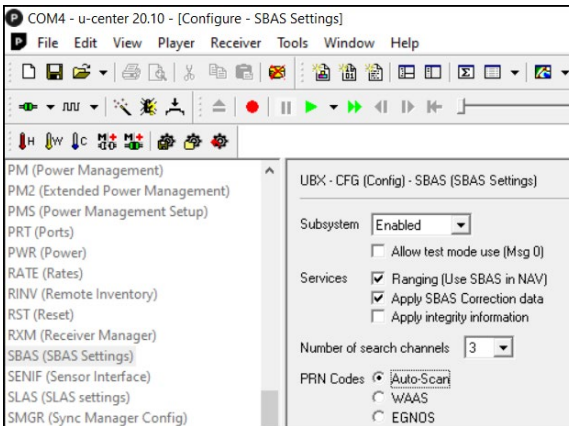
COM4 - u-center 20.10 - [Configure - SBAS Settings]

File Edit View Player Receiver Tools Window Help

PM (Power Management)
PM2 (Extended Power Management)
PMS (Power Management Setup)
PRT (Ports)
PWR (Power)
RATE (Rates)
RINV (Remote Inventory)
RST (Reset)
RXM (Receiver Manager)
SBAS (SBAS Settings)
SENIF (Sensor Interface)
SLAS (SLAS settings)
SMGR (Sync Manager Config)

UBX - CFG (Config) - SBAS (SBAS Settings)

Subsystem Enabled

Allow test mode use (Msg 0)

Services Ranging (Use SBAS in NAV)
Apply SBAS Correction data
Apply integrity information

Number of search channels 3

PRN Codes Auto-Scan
WAAS
EGNOS